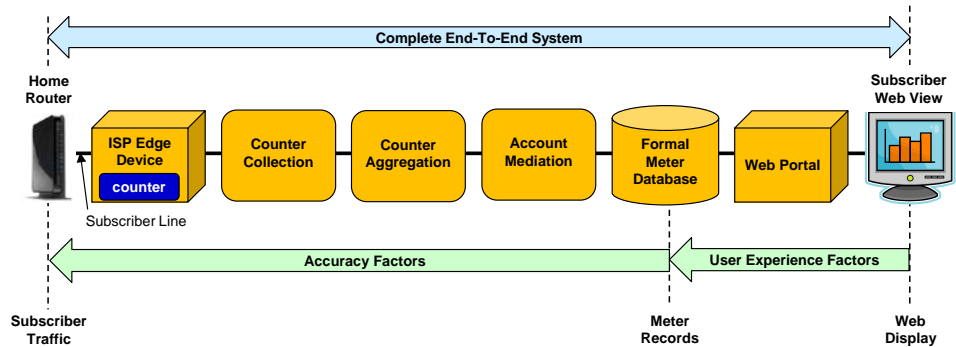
Complete End-To-End System

Home Router

Subscriber Web View

ISP Edge Device

counter

Counter Collection

Counter Aggregation

Account Mediation

Formal Meter Database

Web Portal

Subscriber Line

Accuracy Factors

User Experience Factors

Subscriber Traffic

Meter Records

Web Display